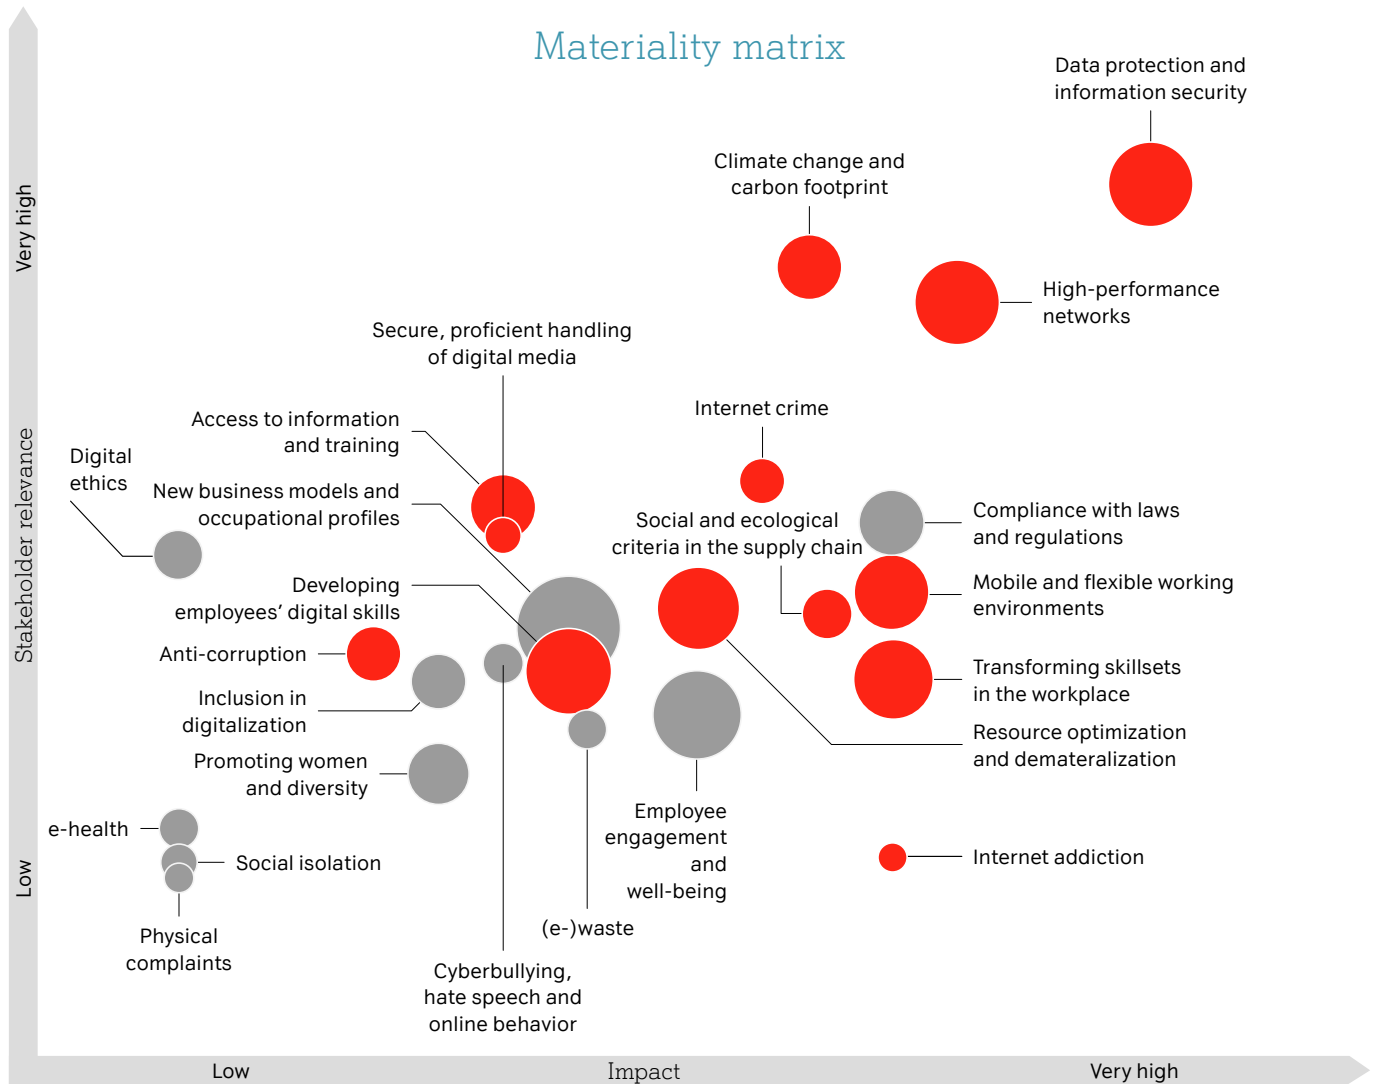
Materiality matrix

Very high

Stakeholder relevance

Low

Data protection and information security

Climate change and carbon footprint

High-performance networks

Secure, proficient handling of digital media

Access to information and training

Internet crime

Digital ethics

New business models and occupational profiles

Social and ecological criteria in the supply chain

Compliance with laws and regulations

Developing employees' digital skills

Mobile and flexible working environments

Anti-corruption

Transforming skillsets in the workplace

Inclusion in digitalization

Resource optimization and demateralization

Promoting women and diversity

Employee engagement and well-being

e-health

Social isolation

Internet addiction

Physical complaints

(e-)waste

Cyberbullying, hate speech and online behavior

Low

Impact

Very high